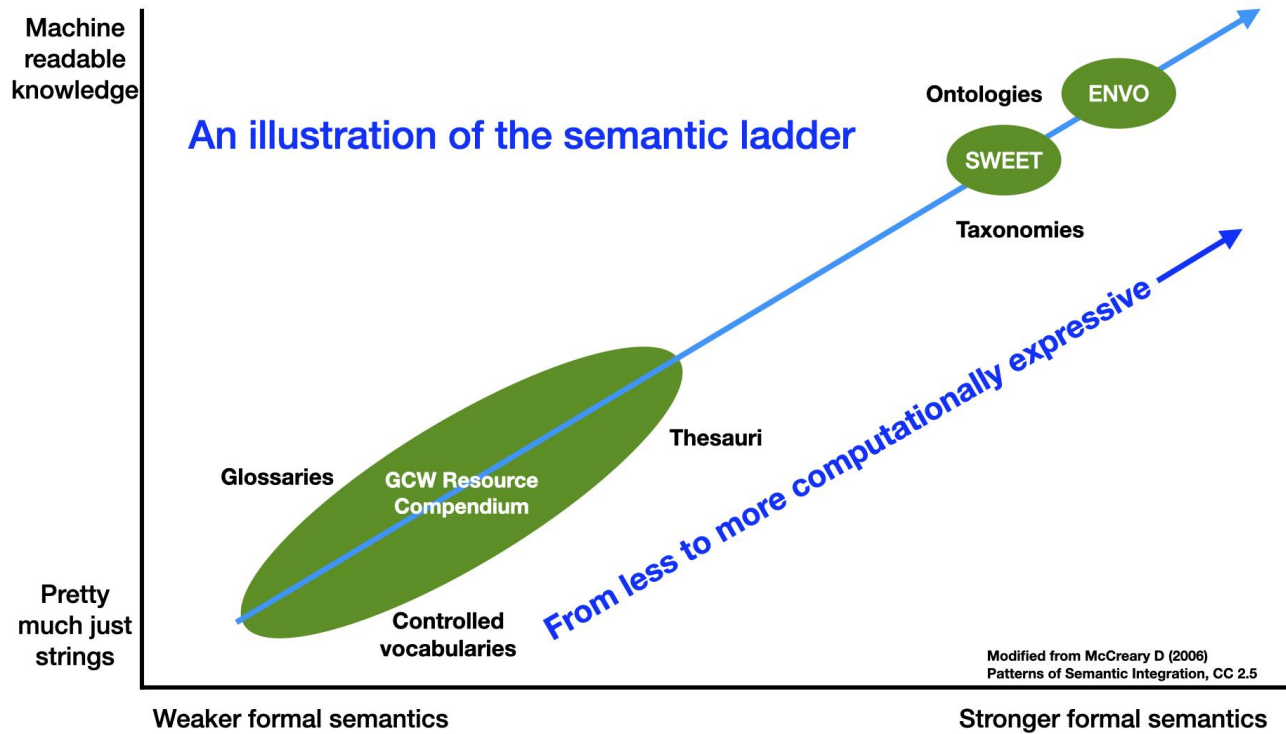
Machine readable knowledge

An illustration of the semantic ladder

Ontologies

ENVO

SWEET

Taxonomies

From less to more computationally expressive

Thesauri

Glossaries

GCW Resource Compendium

Pretty much just strings

Controlled vocabularies

Modified from McCreary D (2006) Patterns of Semantic Integration, CC 2.5

Weaker formal semantics

Stronger formal semantics